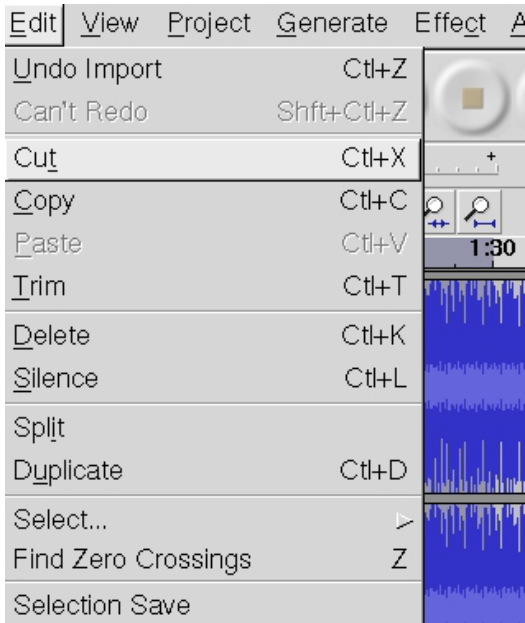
Edit View Project Generate Effect A

Undo Import Ctl+Z
Can't Redo Shft+Ctl+Z
Cut Ctl+X
Copy Ctl+C
Paste Ctl+V
Trim Ctl+T
Delete Ctl+K
Silence Ctl+L
Split
Duplicate Ctl+D
Select...
Find Zero Crossings Z
Selection Save

1:30